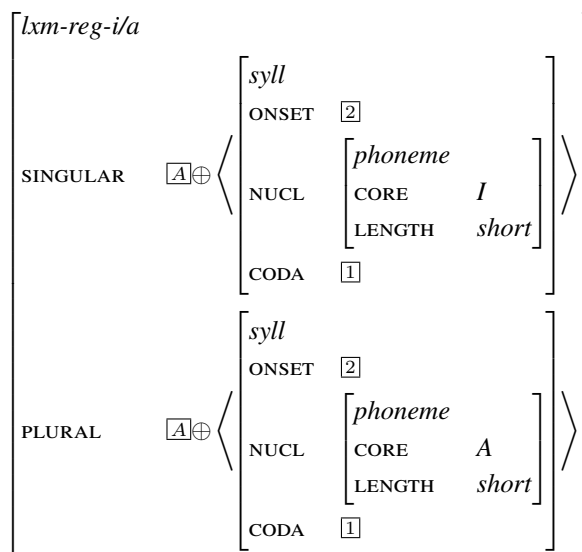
lxm-reg-i/a

SINGULAR $\boxed{A} \oplus \left\langle \begin{bmatrix} \textit{syll} & \\ \text{ONSET} & \boxed{2} \\ \text{NUCL} & \begin{bmatrix} \textit{phoneme} & \\ \text{CORE} & I \\ \text{LENGTH} & \textit{short} \end{bmatrix} \\ \text{CODA} & \boxed{1} \end{bmatrix} \right\rangle$

PLURAL $\boxed{A} \oplus \left\langle \begin{bmatrix} \textit{syll} & \\ \text{ONSET} & \boxed{2} \\ \text{NUCL} & \begin{bmatrix} \textit{phoneme} & \\ \text{CORE} & A \\ \text{LENGTH} & \textit{short} \end{bmatrix} \\ \text{CODA} & \boxed{1} \end{bmatrix} \right\rangle$